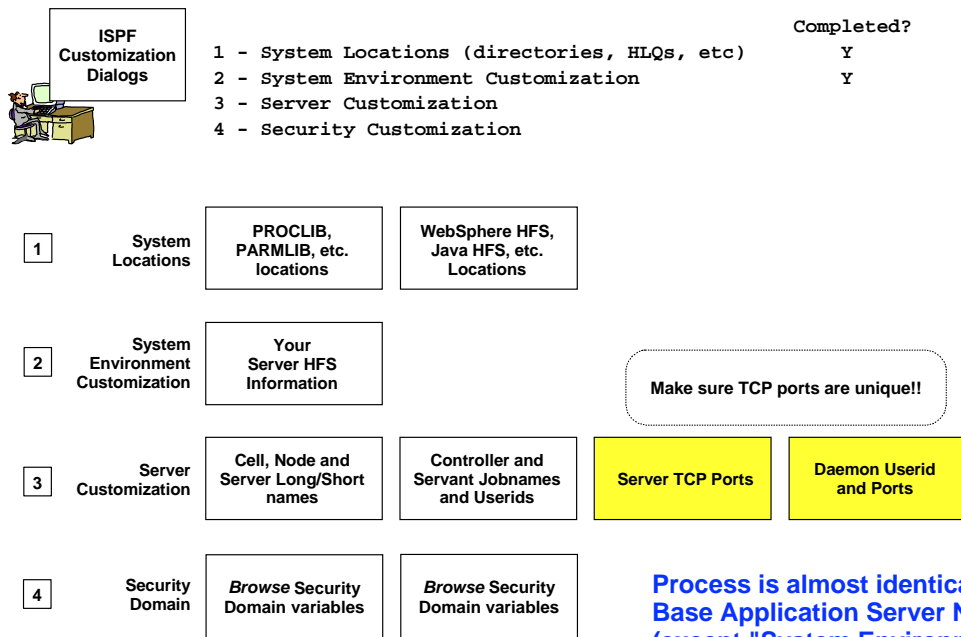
ISPF Customization Dialogs

Completed?

1 - System Locations (directories, HLQs, etc) Y
2 - System Environment Customization Y
3 - Server Customization
4 - Security Customization

1 System Locations

PROCLIB, PARMLIB, etc. locations

WebSphere HFS, Java HFS, etc. Locations

2 System Environment Customization

Your Server HFS Information

Make sure TCP ports are unique!!

3 Server Customization

Cell, Node and Server Long/Short names

Controller and Servant Jobnames and Userids

Server TCP Ports

Daemon Userid and Ports

4 Security Domain

*Browse* Security Domain variables

*Browse* Security Domain variables

Process is almost identic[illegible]
Base Application Server N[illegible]
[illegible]